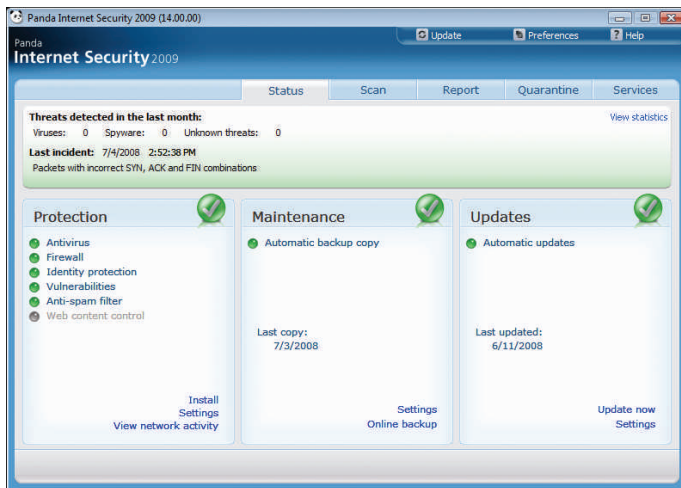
Panda Internet Security 2009 (14.00.00)

Update
Preferences
Help

Panda
Internet Security 2009

Status
Scan
Report
Quarantine
Services

Threats detected in the last month:
Viruses: 0 Spyware: 0 Unknown threats: 0

View statistics

Last incident: 7/4/2008 2:52:38 PM
Packets with incorrect SYN, ACK and FIN combinations

Protection

Antivirus
Firewall
Identity protection
Vulnerabilities
Anti-spam filter
Web content control

Install
Settings
View network activity

Maintenance

Automatic backup copy

Last copy:
7/3/2008

Settings
Online backup

Updates

Automatic updates

Last updated:
6/11/2008

Update now
Settings